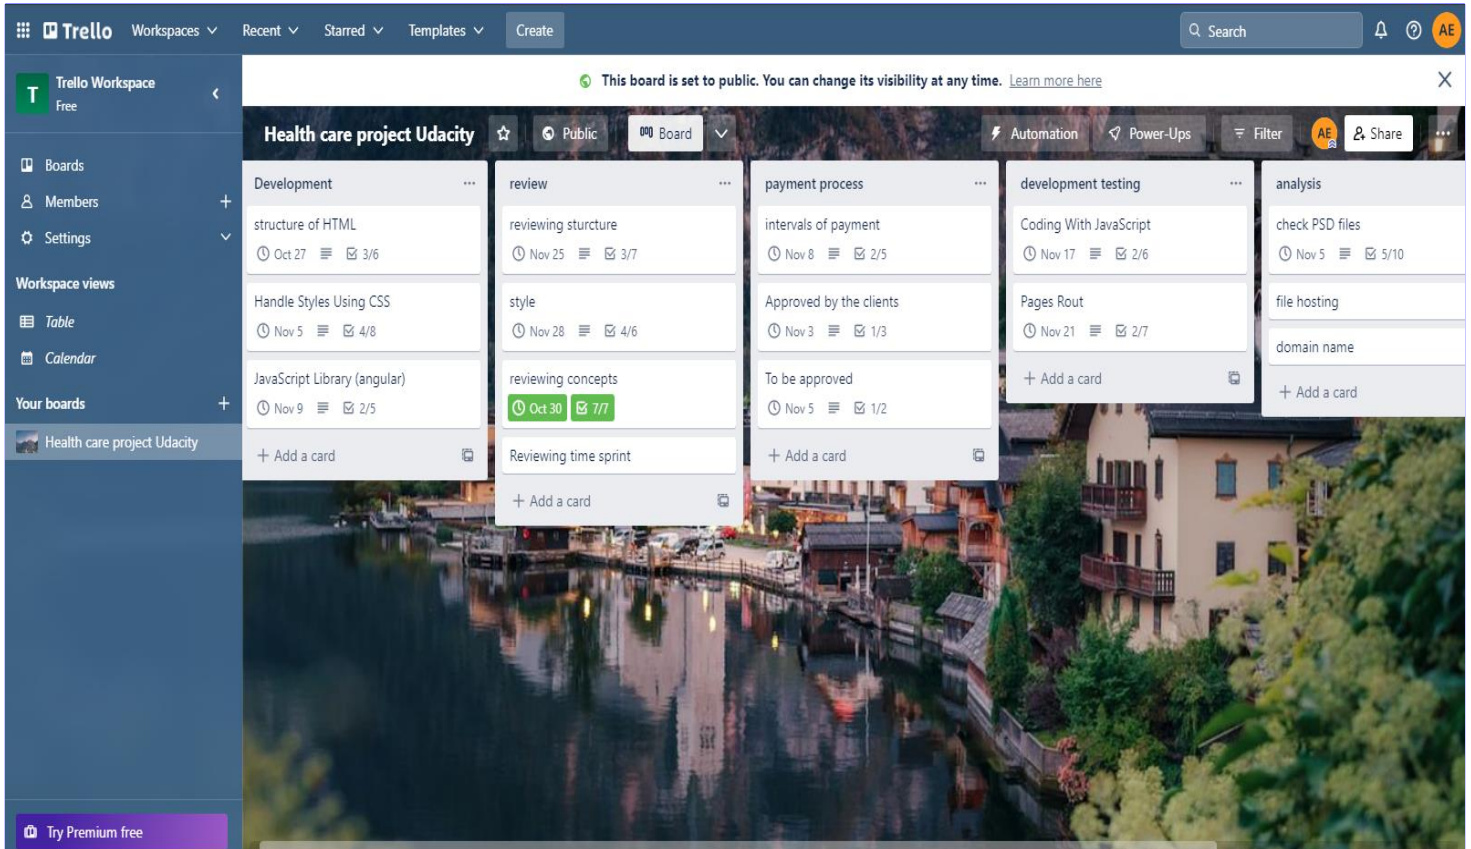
Trello Workspaces Recent Starred Templates Create Search AE

T Trello Workspace Free

Boards
Members +
Settings

Workspace views
Table
Calendar

Your boards +
Health care project Udacity

Try Premium free

This board is set to public. You can change its visibility at any time. Learn more here

Health care project Udacity Public Board Automation Power-Ups Filter AE Share

Development
structure of HTML
Oct 27 3/6
Handle Styles Using CSS
Nov 5 4/8
JavaScript Library (angular)
Nov 9 2/5
+ Add a card

review
reviewing sturcture
Nov 25 3/7
style
Nov 28 4/6
reviewing concepts
Oct 30 7/7
Reviewing time sprint
+ Add a card

payment process
intervals of payment
Nov 8 2/5
Approved by the clients
Nov 3 1/3
To be approved
Nov 5 1/2
+ Add a card

development testing
Coding With JavaScript
Nov 17 2/6
Pages Rout
Nov 21 2/7
+ Add a card

analysis
check PSD files
Nov 5 5/10
file hosting
domain name
+ Add a card